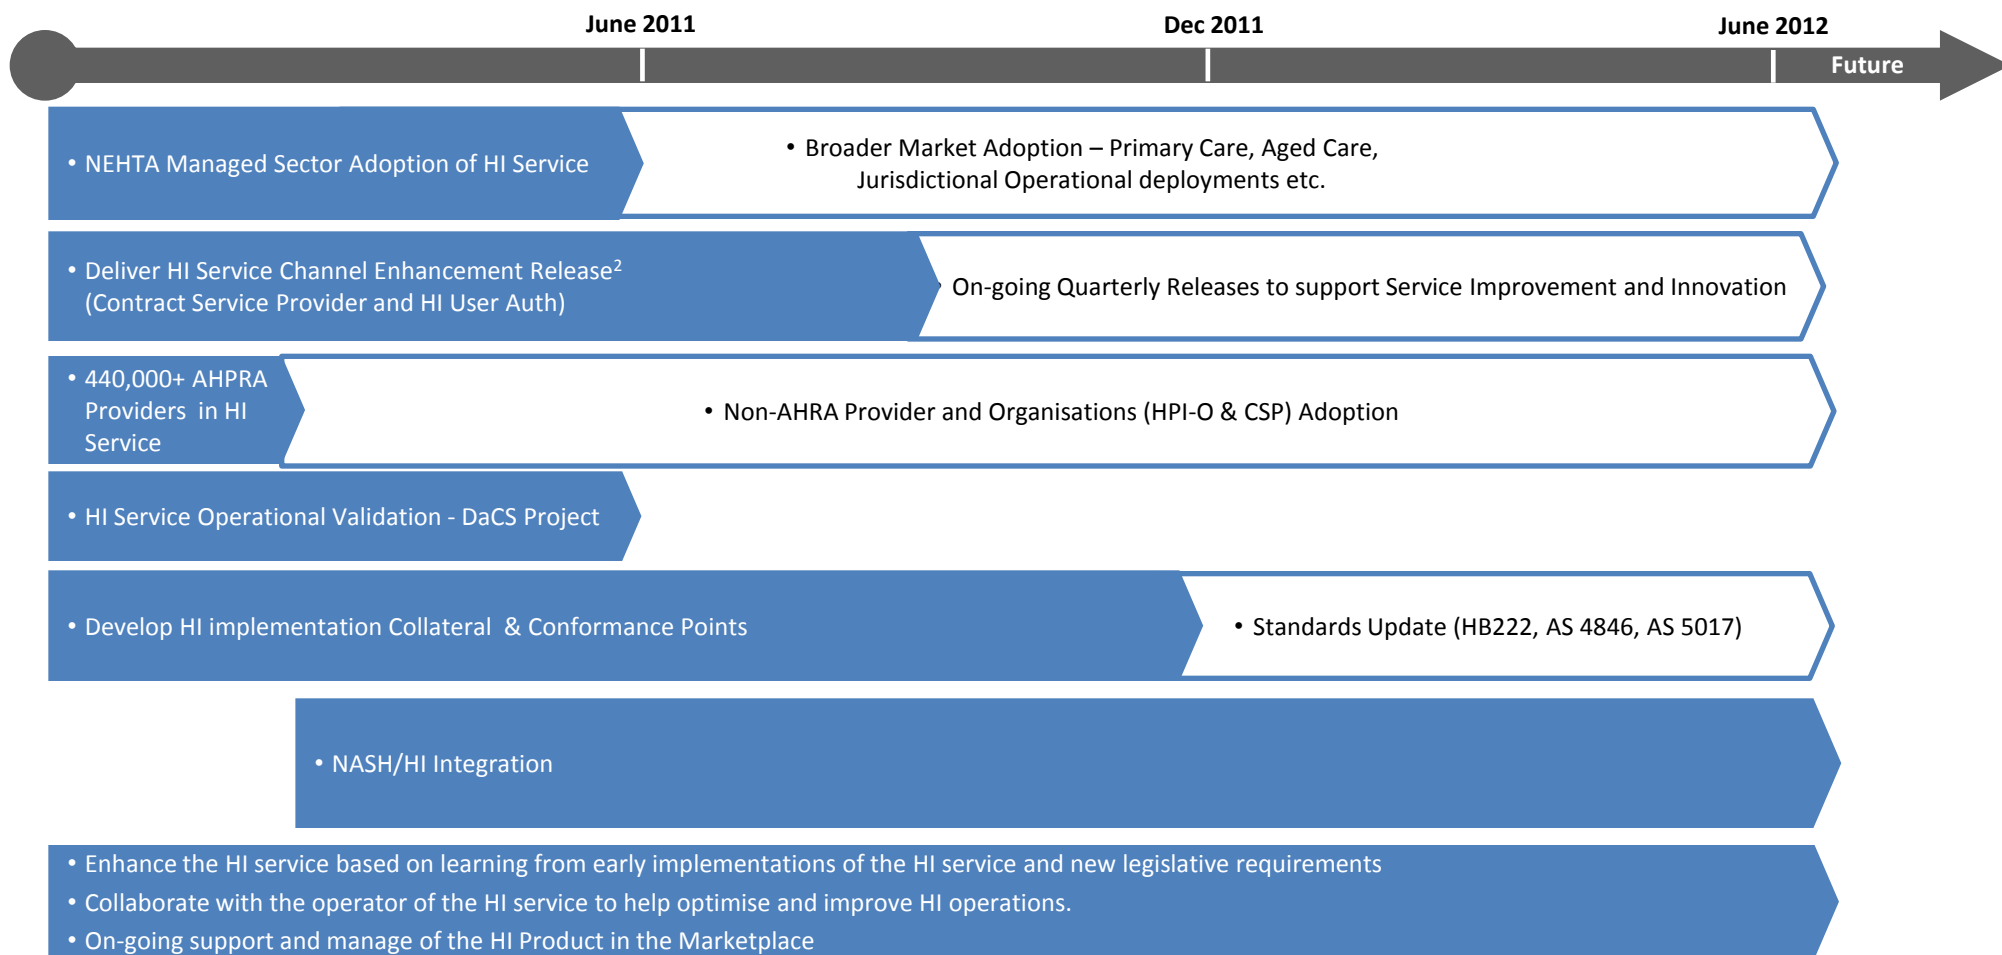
June 2011 Dec 2011 June 2012 Future

• NEHTA Managed Sector Adoption of HI Service

• Broader Market Adoption – Primary Care, Aged Care, Jurisdictional Operational deployments etc.

• Deliver HI Service Channel Enhancement Release$^2$ (Contract Service Provider and HI User Auth)

On-going Quarterly Releases to support Service Improvement and Innovation

• 440,000+ AHPRA Providers in HI Service

• Non-AHRA Provider and Organisations (HPI-O & CSP) Adoption

• HI Service Operational Validation - DaCS Project

• Develop HI implementation Collateral & Conformance Points

• Standards Update (HB222, AS 4846, AS 5017)

• NASH/HI Integration

• Enhance the HI service based on learning from early implementations of the HI service and new legislative requirements
• Collaborate with the operator of the HI service to help optimise and improve HI operations.
• On-going support and manage of the HI Product in the Marketplace